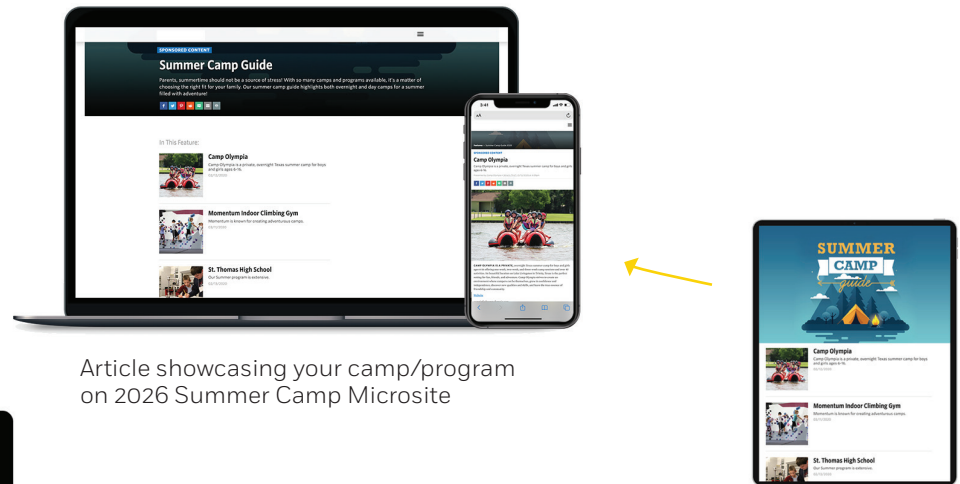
SPONSORED CONTENT

Summer Camp Guide

Parents, summertime should not be a source of stress! With so many camps and programs available, it's a matter of choosing the right fit for your family. Our summer camp guide highlights both overnight and day camps for a summer filled with adventure!

In This Feature:

Camp Olympia
Camp Olympia is a private, overnight Texas summer camp for boys and girls ages 6-16.

Momentum Indoor Climbing Gym
Momentum is known for creating adventurous camps.

St. Thomas High School
Our Summer program is extensive.

3:41

SPONSORED CONTENT
Camp Olympia
Camp Olympia is a private, overnight Texas summer camp for boys and girls ages 6-16.

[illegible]

Article showcasing your camp/program on 2026 Summer Camp Microsite

SUMMER CAMP guide

Camp Olympia
Camp Olympia is a private, overnight Texas summer camp for boys and girls ages 6-16.

Momentum Indoor Climbing Gym
Momentum is known for creating adventurous camps.

St. Thomas High School
Our Summer program is extensive.